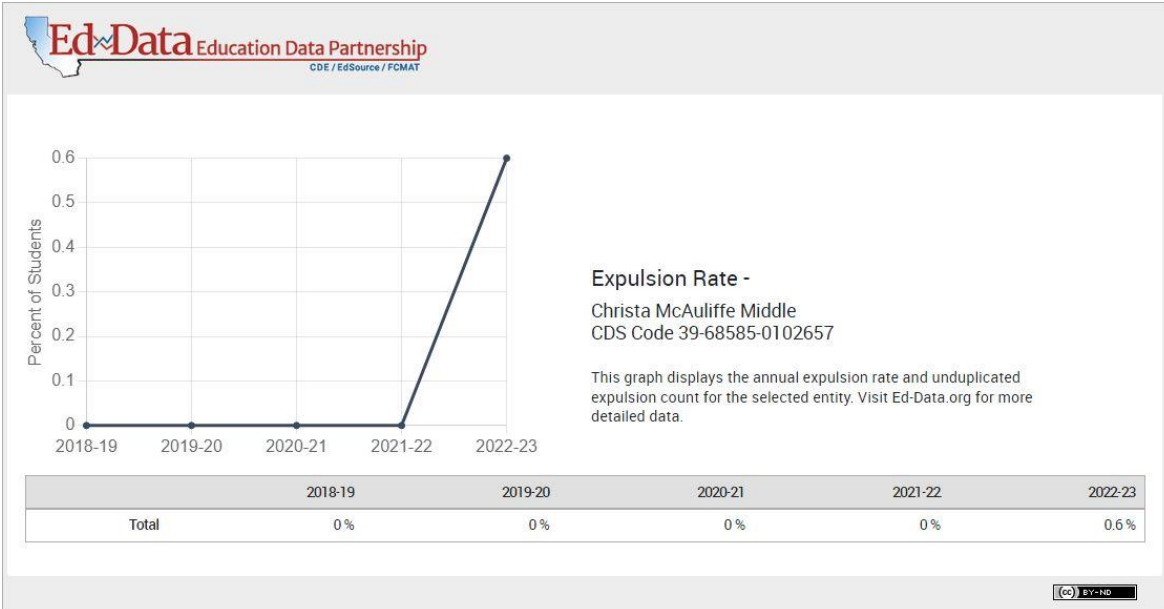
Ed-Data Education Data Partnership
CDE / EdSource / FCMAT

0.6
0.5
0.4
0.3
0.2
0.1
0
Percent of Students
2018-19 2019-20 2020-21 2021-22 2022-23

Expulsion Rate -

Christa McAuliffe Middle
CDS Code 39-68585-0102657

This graph displays the annual expulsion rate and unduplicated expulsion count for the selected entity. Visit Ed-Data.org for more detailed data.

| | 2018-19 | 2019-20 | 2020-21 | 2021-22 | 2022-23 |
|---|---|---|---|---|---|
| Total | 0 % | 0 % | 0 % | 0 % | 0.6 % |

(cc) BY-ND